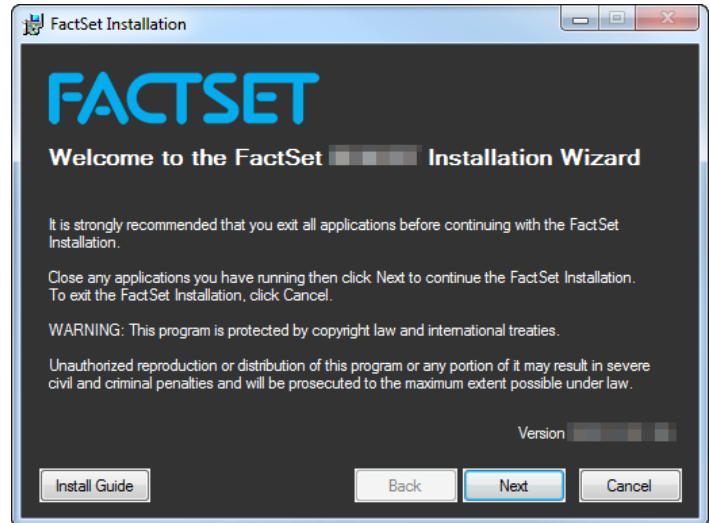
FactSet Installation

FACTSET

Welcome to the FactSet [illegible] Installation Wizard

It is strongly recommended that you exit all applications before continuing with the FactSet Installation.

Close any applications you have running then click Next to continue the FactSet Installation. To exit the FactSet Installation, click Cancel.

WARNING: This program is protected by copyright law and international treaties.

Unauthorized reproduction or distribution of this program or any portion of it may result in severe civil and criminal penalties and will be prosecuted to the maximum extent possible under law.

Version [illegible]

Install Guide

Back

Next

Cancel